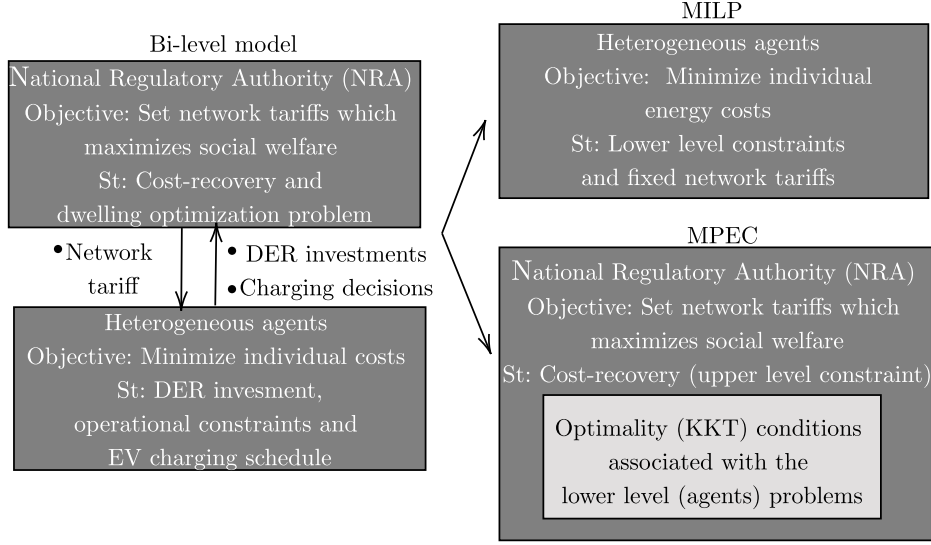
Bi-level model

National Regulatory Authority (NRA)
Objective: Set network tariffs which maximizes social welfare
St: Cost-recovery and dwelling optimization problem

• Network tariff

• DER investments
• Charging decisions

Heterogeneous agents
Objective: Minimize individual costs
St: DER invesment, operational constraints and EV charging schedule

MILP

Heterogeneous agents
Objective: Minimize individual energy costs
St: Lower level constraints and fixed network tariffs

MPEC

National Regulatory Authority (NRA)
Objective: Set network tariffs which maximizes social welfare
St: Cost-recovery (upper level constraint)

Optimality (KKT) conditions associated with the lower level (agents) problems